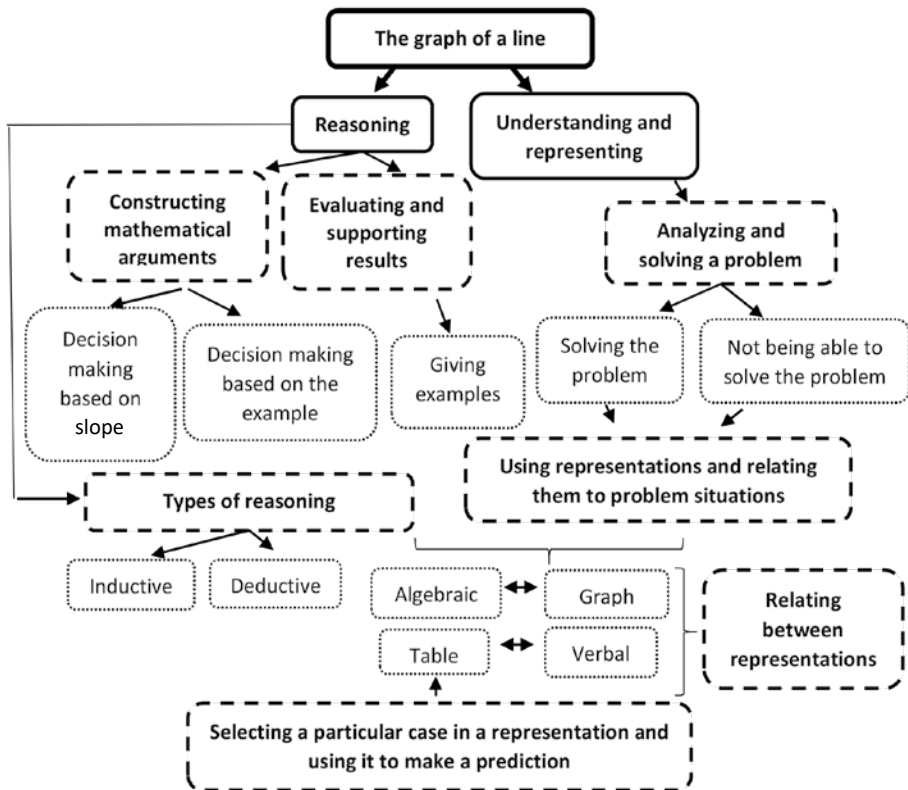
The graph of a line

Reasoning

Understanding and representing

Constructing mathematical arguments

Evaluating and supporting results

Analyzing and solving a problem

Decision making based on slope

Decision making based on the example

Giving examples

Solving the problem

Not being able to solve the problem

Using representations and relating them to problem situations

Types of reasoning

Inductive

Deductive

Algebraic

Graph

Table

Verbal

Relating between representations

Selecting a particular case in a representation and using it to make a prediction